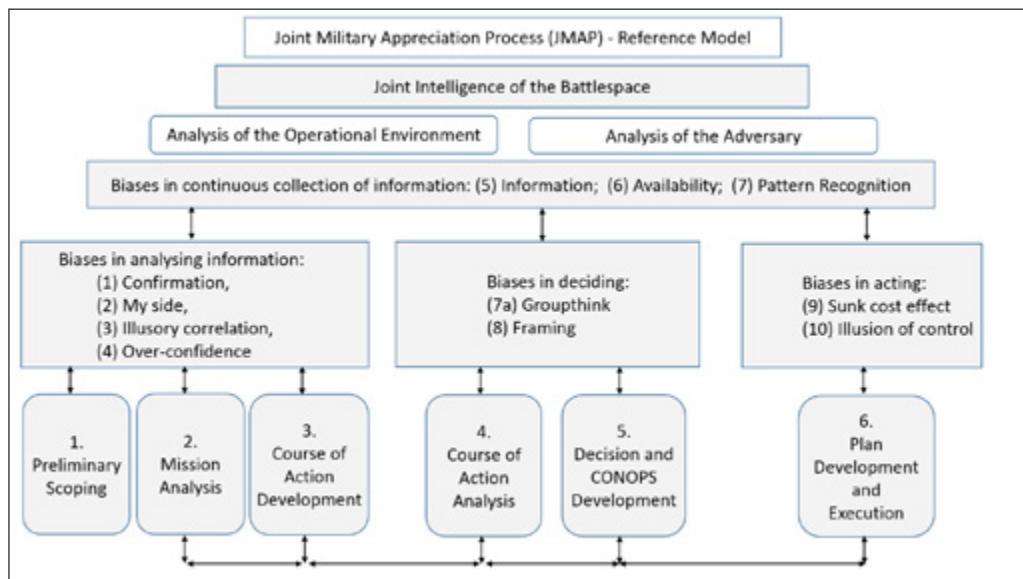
Joint Military Appreciation Process (JMAP) - Reference Model

Joint Intelligence of the Battlespace

Analysis of the Operational Environment

Analysis of the Adversary

Biases in continuous collection of information: (5) Information; (6) Availability; (7) Pattern Recognition

Biases in analysing information:
(1) Confirmation,
(2) My side,
(3) Illusory correlation,
(4) Over-confidence

Biases in deciding:
(7a) Groupthink
(8) Framing

Biases in acting:
(9) Sunk cost effect
(10) Illusion of control

1. Preliminary Scoping

2. Mission Analysis

3. Course of Action Development

4. Course of Action Analysis

5. Decision and CONOPS Development

6. Plan Development and Execution